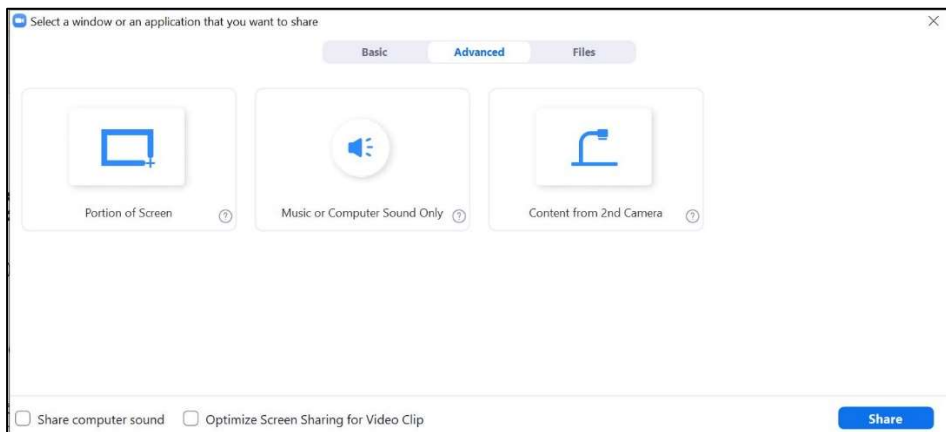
Select a window or an application that you want to share

Basic Advanced Files

Portion of Screen ?

Music or Computer Sound Only ?

Content from 2nd Camera ?

Share computer sound Optimize Screen Sharing for Video Clip

Share